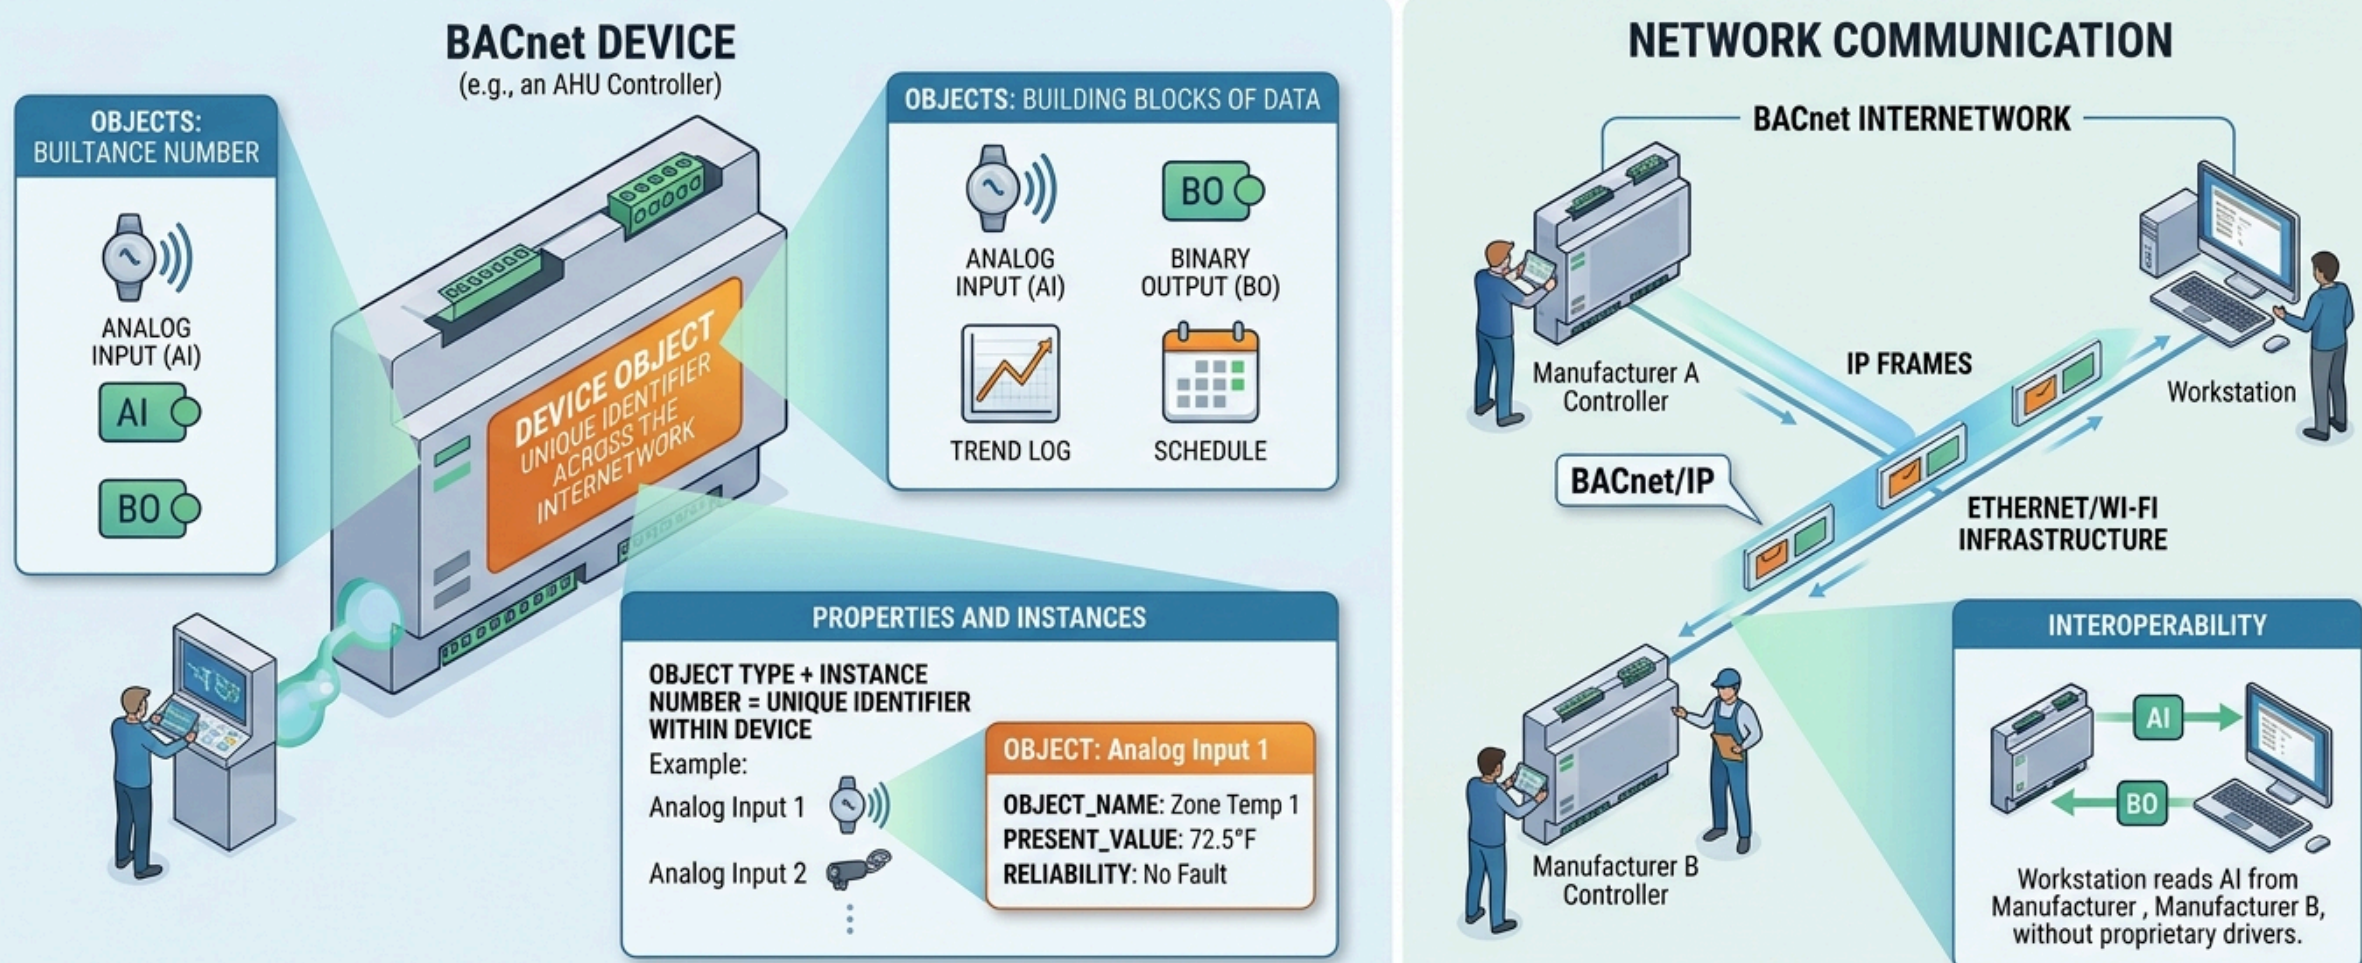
BACnet DEVICE
(e.g., an AHU Controller)

OBJECTS: BUILTANCE NUMBER

ANALOG INPUT (AI)

AI

BO

DEVICE OBJECT
UNIQUE IDENTIFIER ACROSS THE INTERNETWORK

OBJECTS: BUILDING BLOCKS OF DATA

ANALOG INPUT (AI)

BO

BINARY OUTPUT (BO)

TREND LOG

SCHEDULE

PROPERTIES AND INSTANCES

OBJECT TYPE + INSTANCE NUMBER = UNIQUE IDENTIFIER WITHIN DEVICE
Example:
Analog Input 1
Analog Input 2
⋮

OBJECT: Analog Input 1
OBJECT_NAME: Zone Temp 1
PRESENT_VALUE: 72.5°F
RELIABILITY: No Fault

NETWORK COMMUNICATION

BACnet INTERNETWORK

Manufacturer A Controller

IP FRAMES

Workstation

BACnet/IP

ETHERNET/WI-FI INFRASTRUCTURE

Manufacturer B Controller

INTEROPERABILITY

AI

BO

Workstation reads AI from Manufacturer , Manufacturer B, without proprietary drivers.